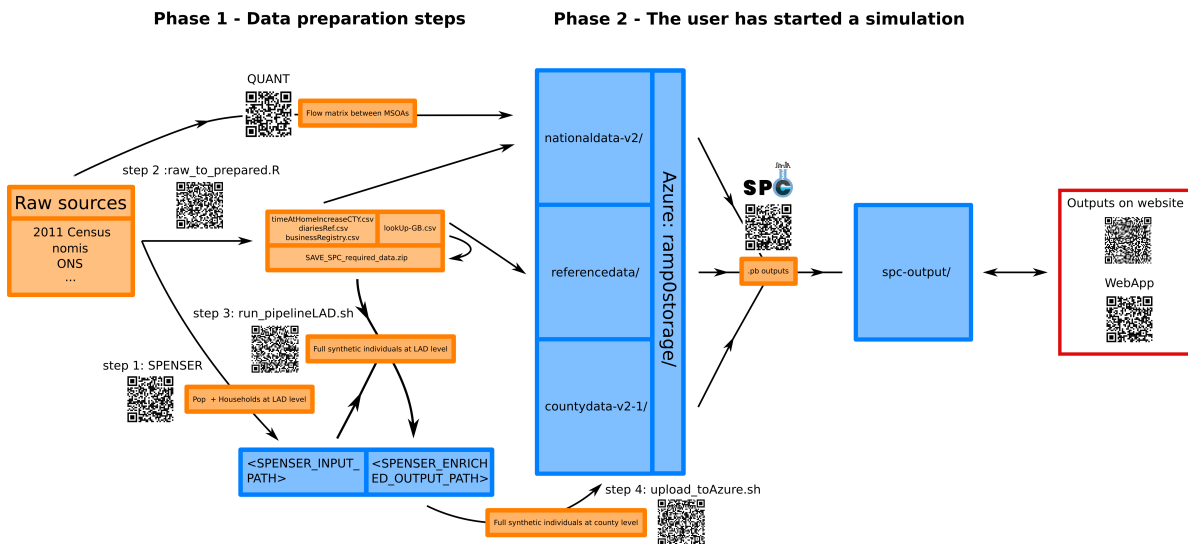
Phase 1 - Data preparation steps

Phase 2 - The user has started a simulation

QUANT

Flow matrix between MSOAs

step 2 :raw_to_prepared.R

Raw sources

2011 Census
nomis
ONS
...

timeAtHomeIncreaseCTY.csv
diariesRef.csv
businessRegistry.csv

lookUp-GB.csv

SAVE_SPC_required_data.zip

step 3: run_pipelineLAD.sh

Full synthetic individuals at LAD level

step 1: SPENSER

Pop + Households at LAD level

<SPENSER_INPUT_PATH>

<SPENSER_ENRICHED_OUTPUT_PATH>

Full synthetic individuals at county level

step 4: upload_toAzure.sh

nationaldata-v2/

referencedata/

countydata-v2-1/

Azure: ramp0storage/

SPC

.pb outputs

spc-output/

Outputs on website

WebApp